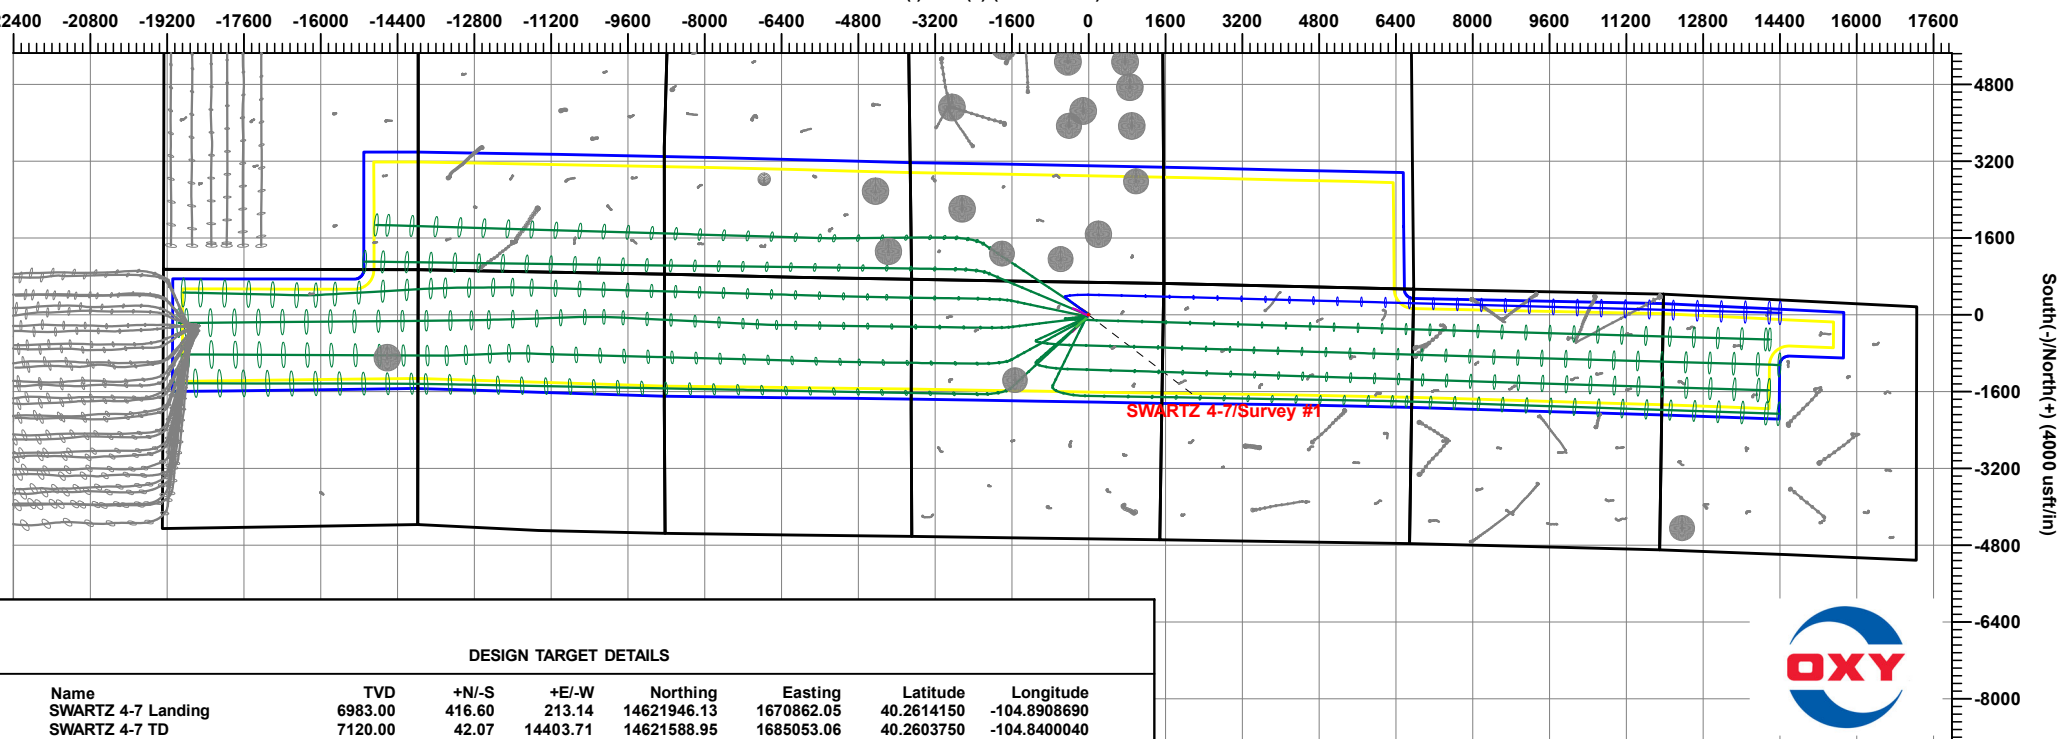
2400 -20800 -19200 -17600 -16000 -14400 -12800 -11200 -9600 -8000 -6400 -4800 -3200 -1600 0 1600 3200 4800 6400 8000 9600 11200 12800 14400 16000 17600

4800
3200
1600
0
-1600
-3200
-4800
-6400
-8000

South(-)/North(+) (4000 usft/in)

SWARTZ 4-7/Survey #1

OXY

DESIGN TARGET DETAILS

| Name | TVD | +N/-S | +E/-W | Northing | Easting | Latitude | Longitude |
|---|---|---|---|---|---|---|---|
| SWARTZ 4-7 Landing | 6983.00 | 416.60 | 213.14 | 14621946.13 | 1670862.05 | 40.2614150 | -104.8908690 |
| SWARTZ 4-7 TD | 7120.00 | 42.07 | 14403.71 | 14621588.95 | 1685053.06 | 40.2603750 | -104.8400040 |